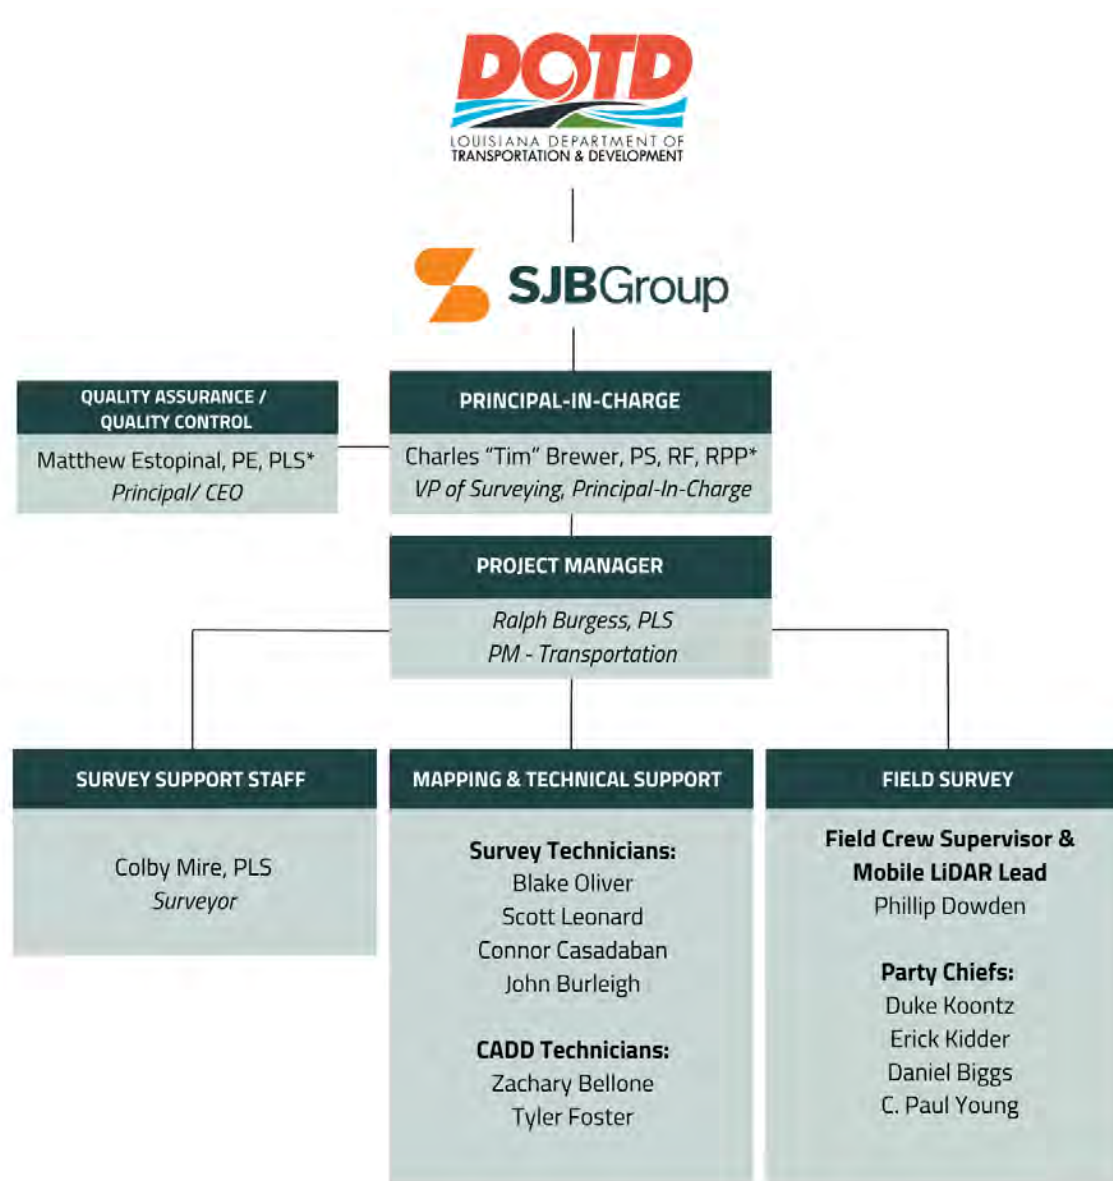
DOTD
LOUISIANA DEPARTMENT OF TRANSPORTATION & DEVELOPMENT

SJBGroup

QUALITY ASSURANCE / QUALITY CONTROL
Matthew Estopinal, PE, PLS*
Principal/ CEO

PRINCIPAL-IN-CHARGE
Charles "Tim" Brewer, PS, RF, RPP*
VP of Surveying, Principal-In-Charge

PROJECT MANAGER
Ralph Burgess, PLS
PM - Transportation

SURVEY SUPPORT STAFF
Colby Mire, PLS
Surveyor

MAPPING & TECHNICAL SUPPORT
Survey Technicians:
Blake Oliver
Scott Leonard
Connor Casadaban
John Burleigh

CADD Technicians:
Zachary Bellone
Tyler Foster

FIELD SURVEY
Field Crew Supervisor & Mobile LiDAR Lead
Phillip Dowden

Party Chiefs:
Duke Koontz
Erick Kidder
Daniel Biggs
C. Paul Young